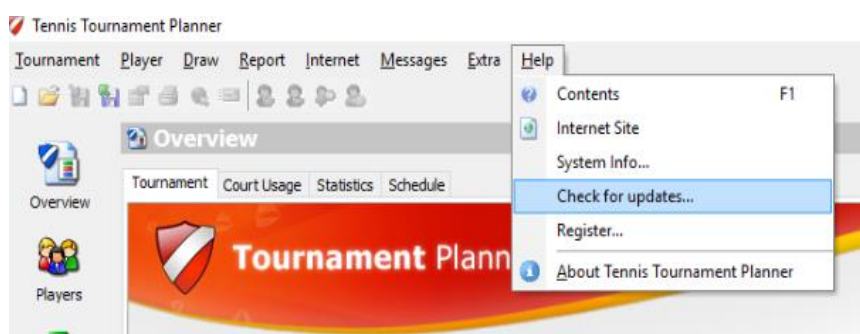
Tennis Tournament Planner

Tournament Player Draw Report Internet Messages Extra Help

Overview

Tournament Court Usage Statistics Schedule

Overview

Players

Tournament Plann

Contents F1
Internet Site
System Info...
Check for updates...
Register...
About Tennis Tournament Planner